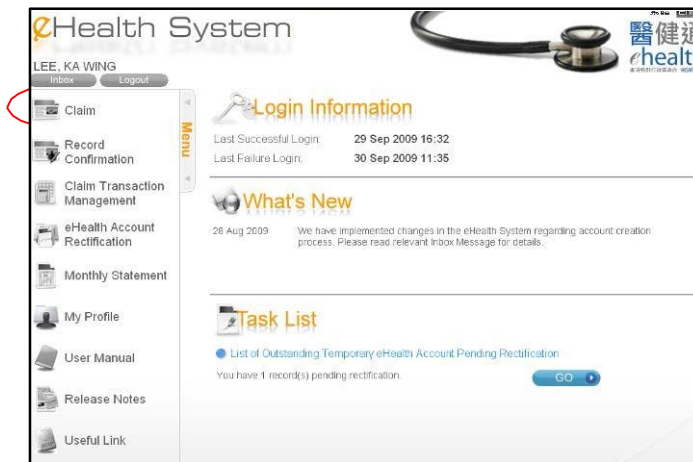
eHealth System

醫健通
ehealt

LEE, KA WING
Inbox Logout

Claim
Record Confirmation
Claim Transaction Management
eHealth Account Rectification
Monthly Statement
My Profile
User Manual
Release Notes
Useful Link

Menu

Login Information

Last Successful Login: 29 Sep 2009 16:32
Last Failure Login: 30 Sep 2009 11:35

What's New

28 Aug 2009 We have implemented changes in the eHealth System regarding account creation process. Please read relevant Inbox Message for details.

Task List

List of Outstanding Temporary eHealth Account Pending Rectification

You have 1 record(s) pending rectification.

GO